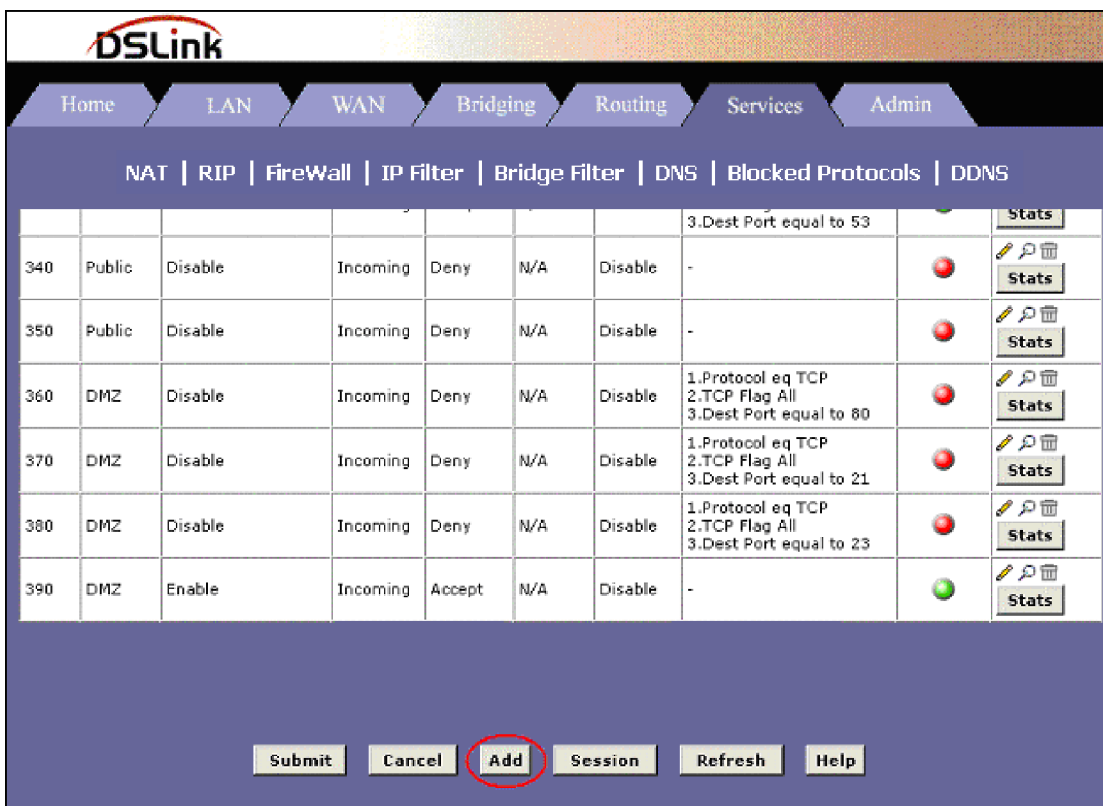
DSLink

Home | LAN | WAN | Bridging | Routing | Services | Admin

NAT | RIP | FireWall | IP Filter | Bridge Filter | DNS | Blocked Protocols | DDNS

| | | | | | | | | |
|---|---|---|---|---|---|---|---|---|
| | | | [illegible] | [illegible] | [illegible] | | 3.Dest Port equal to 53 | | Stats |
| 340 | Public | Disable | Incoming | Deny | N/A | Disable | - | | Stats |
| 350 | Public | Disable | Incoming | Deny | N/A | Disable | - | | Stats |
| 360 | DMZ | Disable | Incoming | Deny | N/A | Disable | 1.Protocol eq TCP 2.TCP Flag All 3.Dest Port equal to 80 | | Stats |
| 370 | DMZ | Disable | Incoming | Deny | N/A | Disable | 1.Protocol eq TCP 2.TCP Flag All 3.Dest Port equal to 21 | | Stats |
| 380 | DMZ | Disable | Incoming | Deny | N/A | Disable | 1.Protocol eq TCP 2.TCP Flag All 3.Dest Port equal to 23 | | Stats |
| 390 | DMZ | Enable | Incoming | Accept | N/A | Disable | - | | Stats |

Submit | Cancel | Add | Session | Refresh | Help